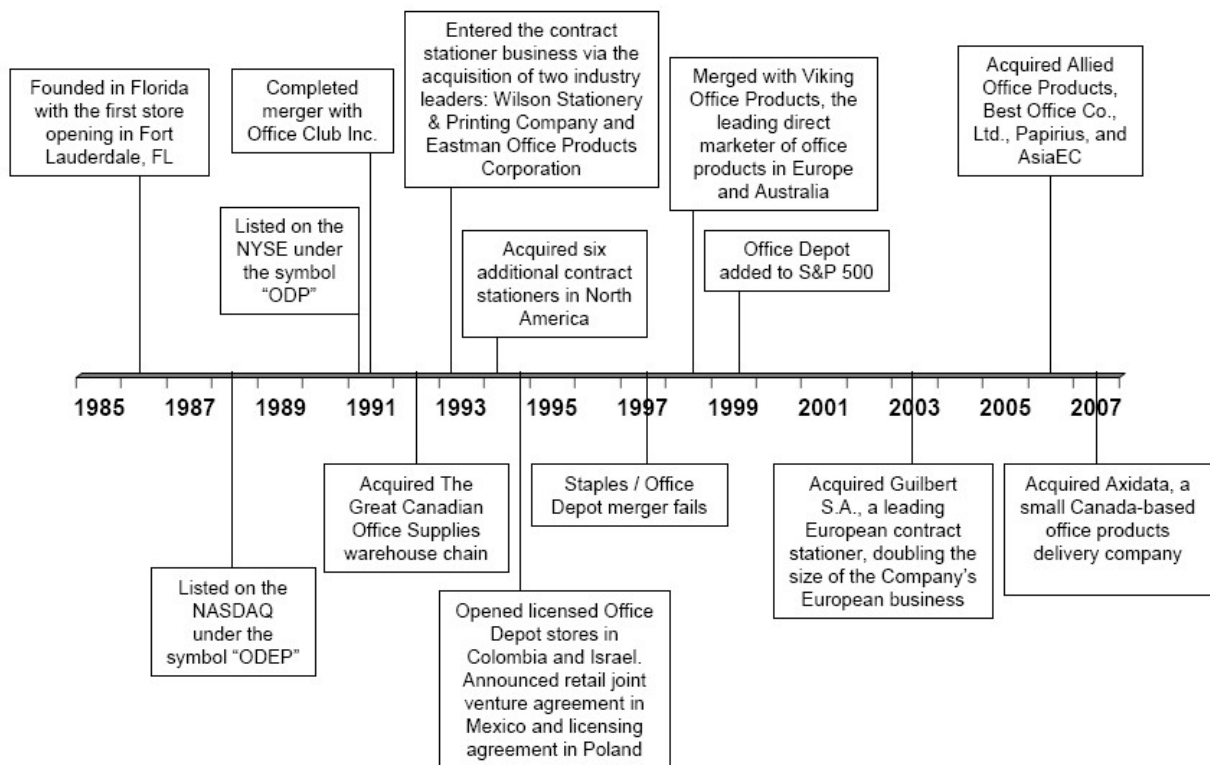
Founded in Florida with the first store opening in Fort Lauderdale, FL

Completed merger with Office Club Inc.

Listed on the NYSE under the symbol "ODP"

Entered the contract stationer business via the acquisition of two industry leaders: Wilson Stationery & Printing Company and Eastman Office Products Corporation

Acquired six additional contract stationers in North America

Merged with Viking Office Products, the leading direct marketer of office products in Europe and Australia

Office Depot added to S&P 500

Acquired Allied Office Products, Best Office Co., Ltd., Papirius, and AsiaEC

1985 1987 1989 1991 1993 1995 1997 1999 2001 2003 2005 2007

Listed on the NASDAQ under the symbol "ODEP"

Acquired The Great Canadian Office Supplies warehouse chain

Opened licensed Office Depot stores in Colombia and Israel. Announced retail joint venture agreement in Mexico and licensing agreement in Poland

Staples / Office Depot merger fails

Acquired Guilbert S.A., a leading European contract stationer, doubling the size of the Company's European business

Acquired Axidata, a small Canada-based office products delivery company